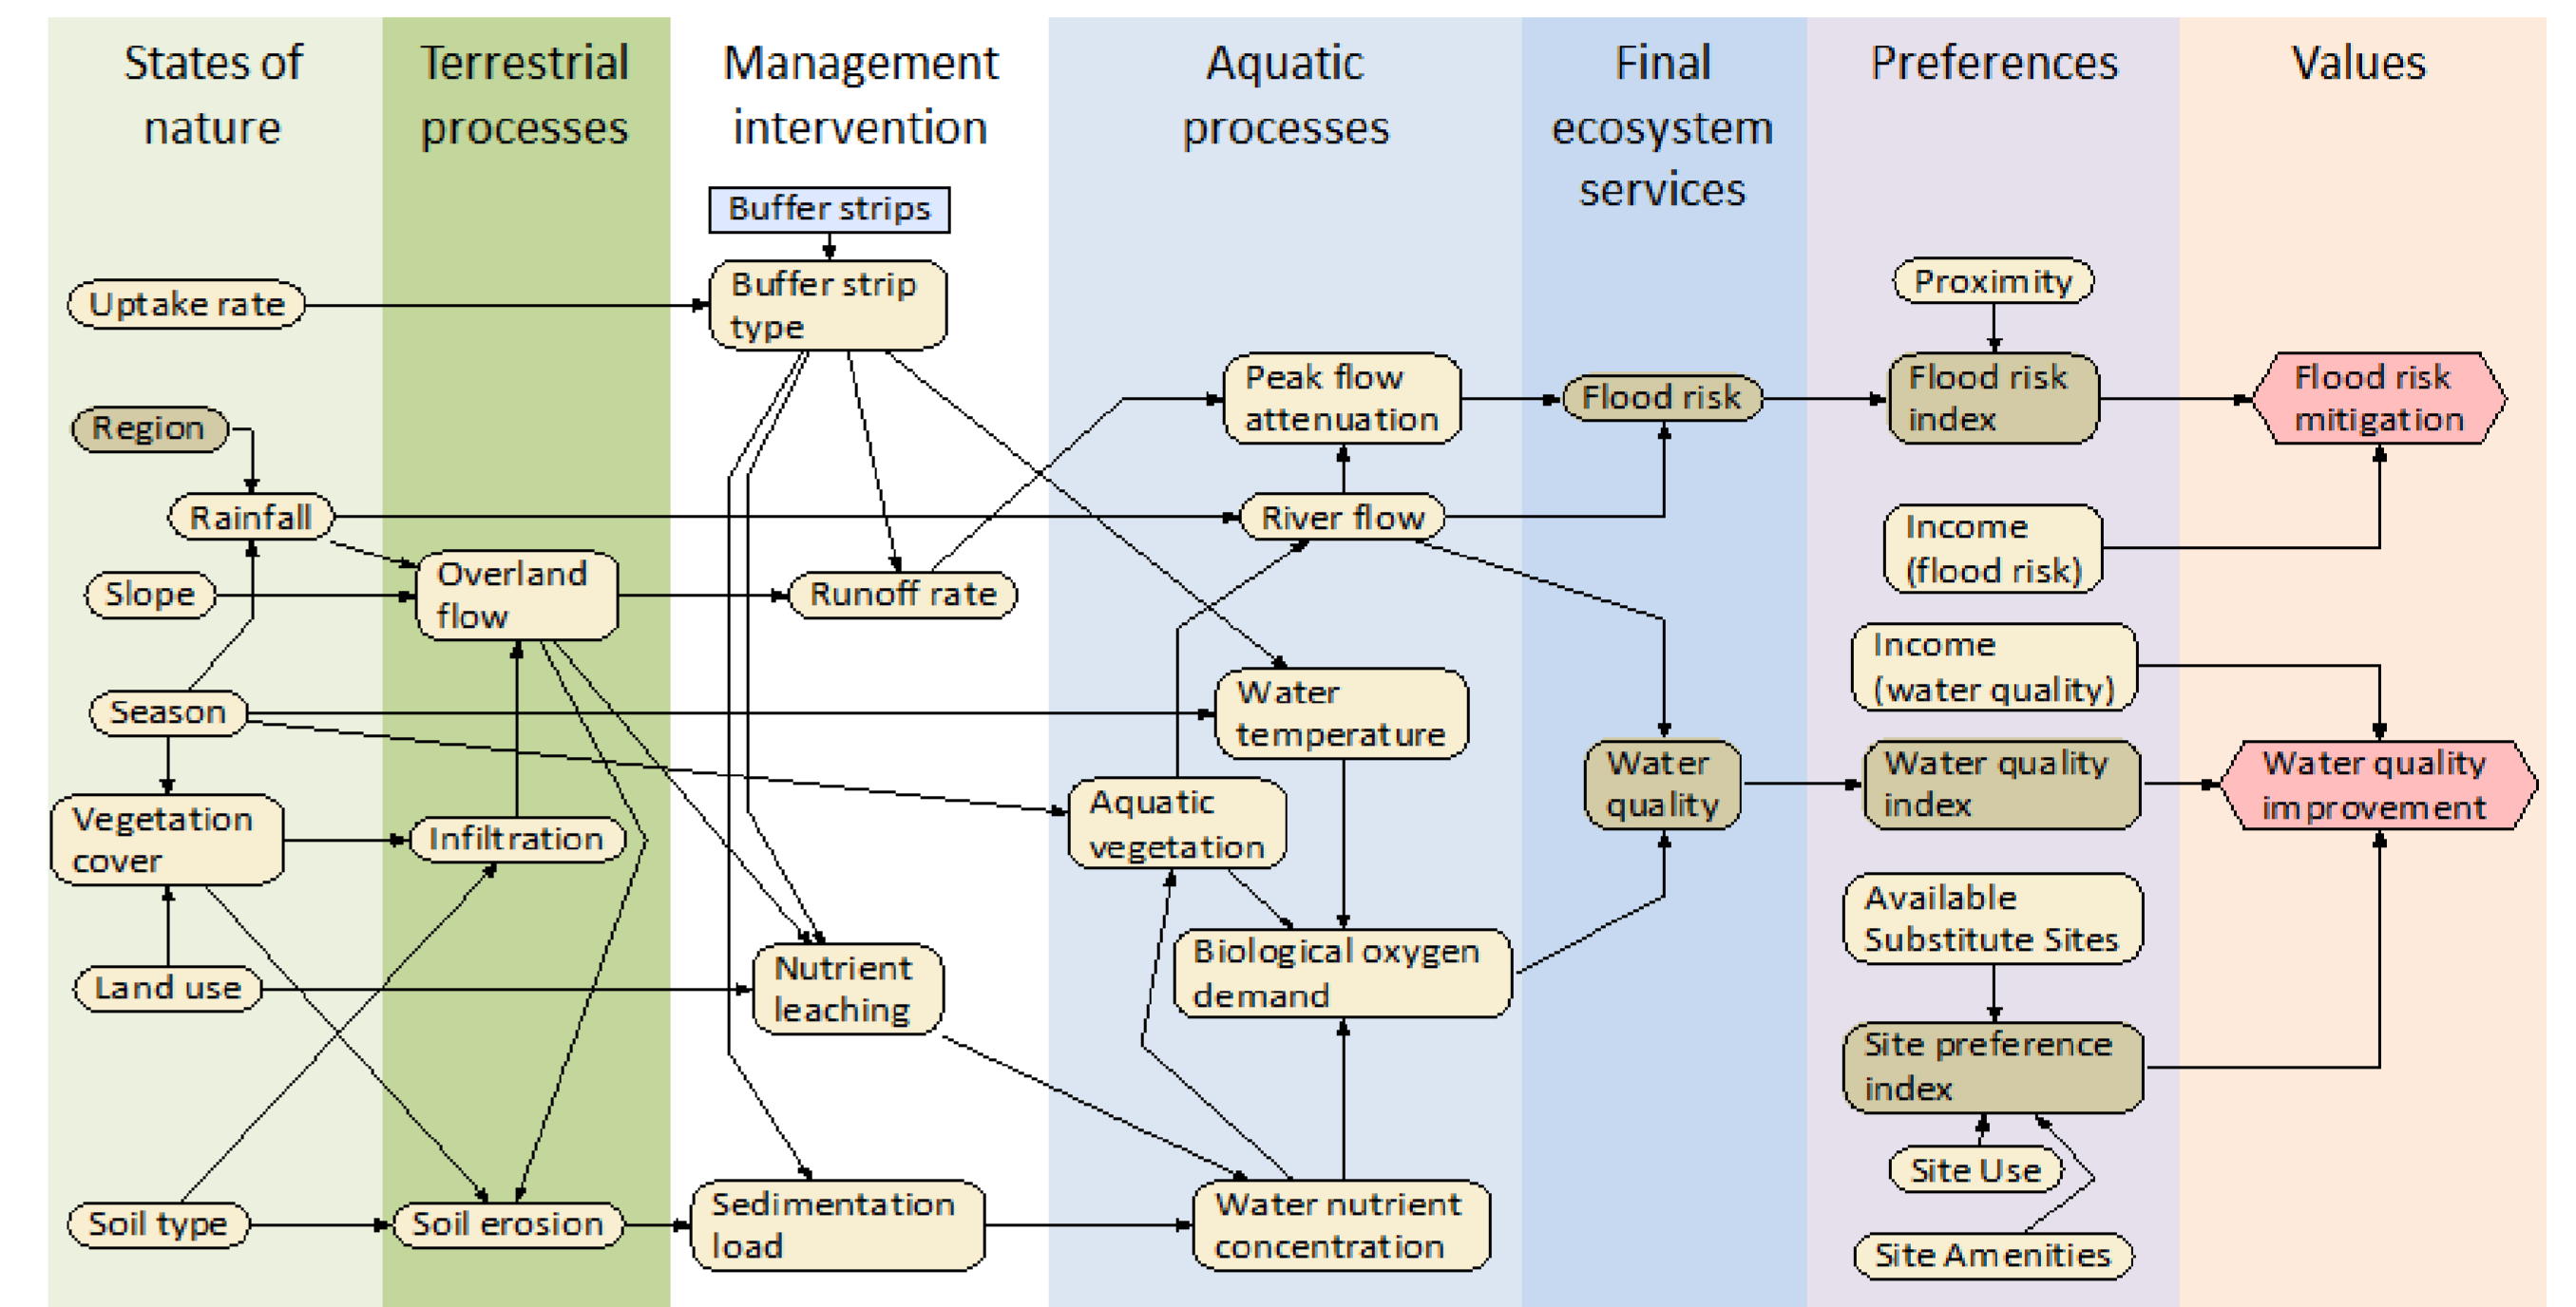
States of nature

Terrestrial processes

Management intervention

Aquatic processes

Final ecosystem services

Preferences

Values

Buffer strips

Uptake rate

Buffer strip type

Proximity

Peak flow attenuation

Flood risk

Flood risk index

Flood risk mitigation

Region

Rainfall

River flow

Income (flood risk)

Overland flow

Slope

Runoff rate

Income (water quality)

Season

Water temperature

Water quality

Water quality index

Water quality improvement

Aquatic vegetation

Vegetation cover

Infiltration

Available Substitute Sites

Biological oxygen demand

Land use

Nutrient leaching

Site preference index

Site Use

Soil type

Soil erosion

Sedimentation load

Water nutrient concentration

Site Amenities